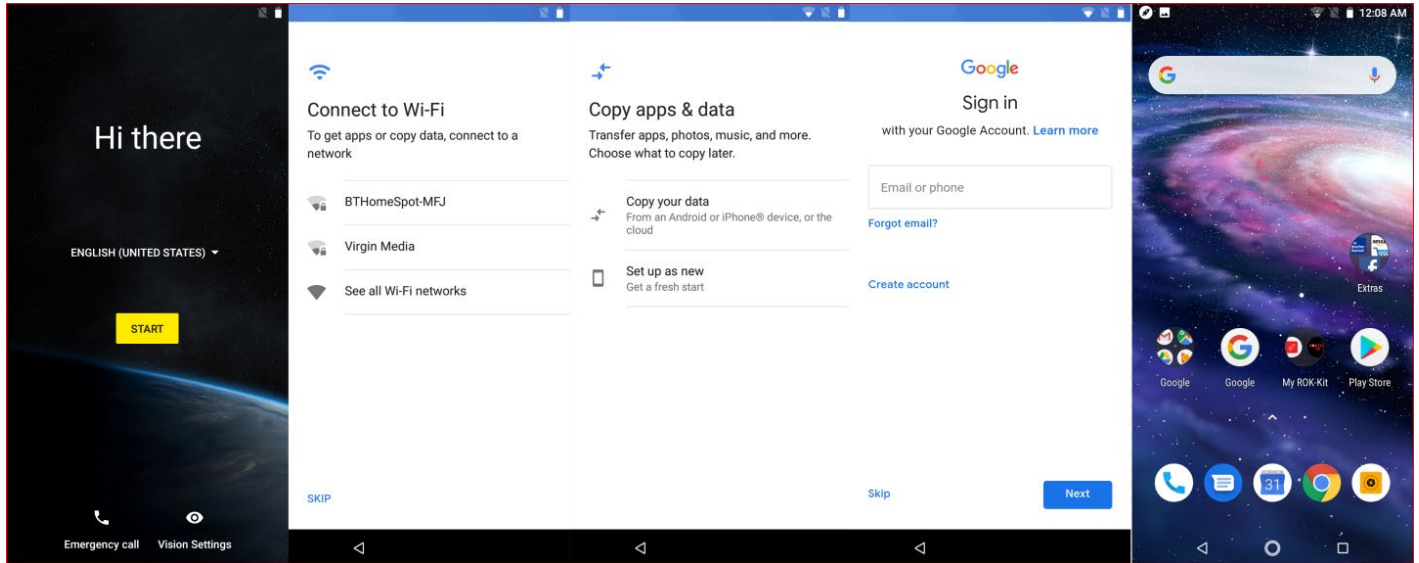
Hi there

ENGLISH (UNITED STATES)

START

Emergency call Vision Settings

Connect to Wi-Fi

To get apps or copy data, connect to a network

BTHomeSpot-MFJ

Virgin Media

See all Wi-Fi networks

SKIP

Copy apps & data

Transfer apps, photos, music, and more. Choose what to copy later.

Copy your data
From an Android or iPhone® device, or the cloud

Set up as new
Get a fresh start

Google

Sign in

with your Google Account. Learn more

Email or phone

Forgot email?

Create account

Skip

Next

12:08 AM

Extras

Google

Google

My ROK-Kit

Play Store

31